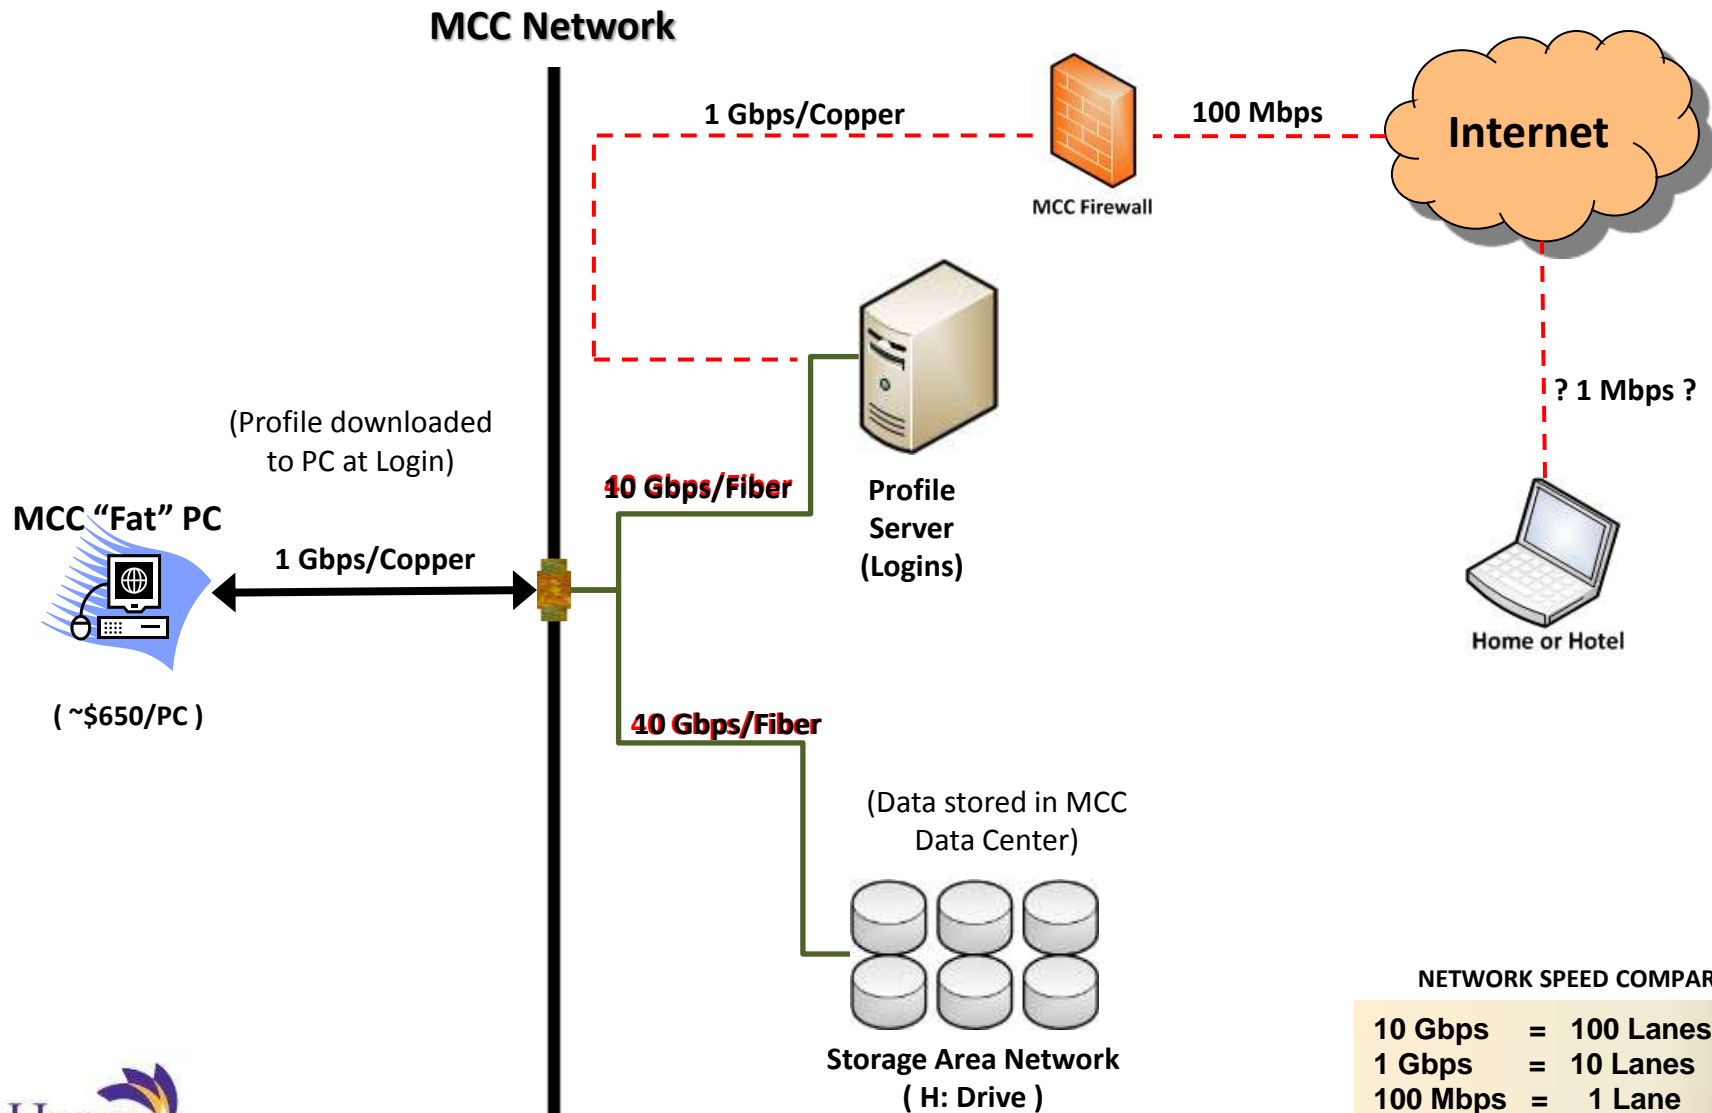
MCC Network

1 Gbps/Copper

100 Mbps

Internet

MCC Firewall

? 1 Mbps ?

(Profile downloaded to PC at Login)

40 Gbps/Fiber

Profile Server (Logins)

MCC “Fat” PC

1 Gbps/Copper

Home or Hotel

( ~$650/PC )

40 Gbps/Fiber

(Data stored in MCC Data Center)

NETWORK SPEED COMPAR

Storage Area Network ( H: Drive )

| 10 Gbps | = | 100 Lanes |
|---|---|---|
| 1 Gbps | = | 10 Lanes |
| 100 Mbps | = | 1 Lane |